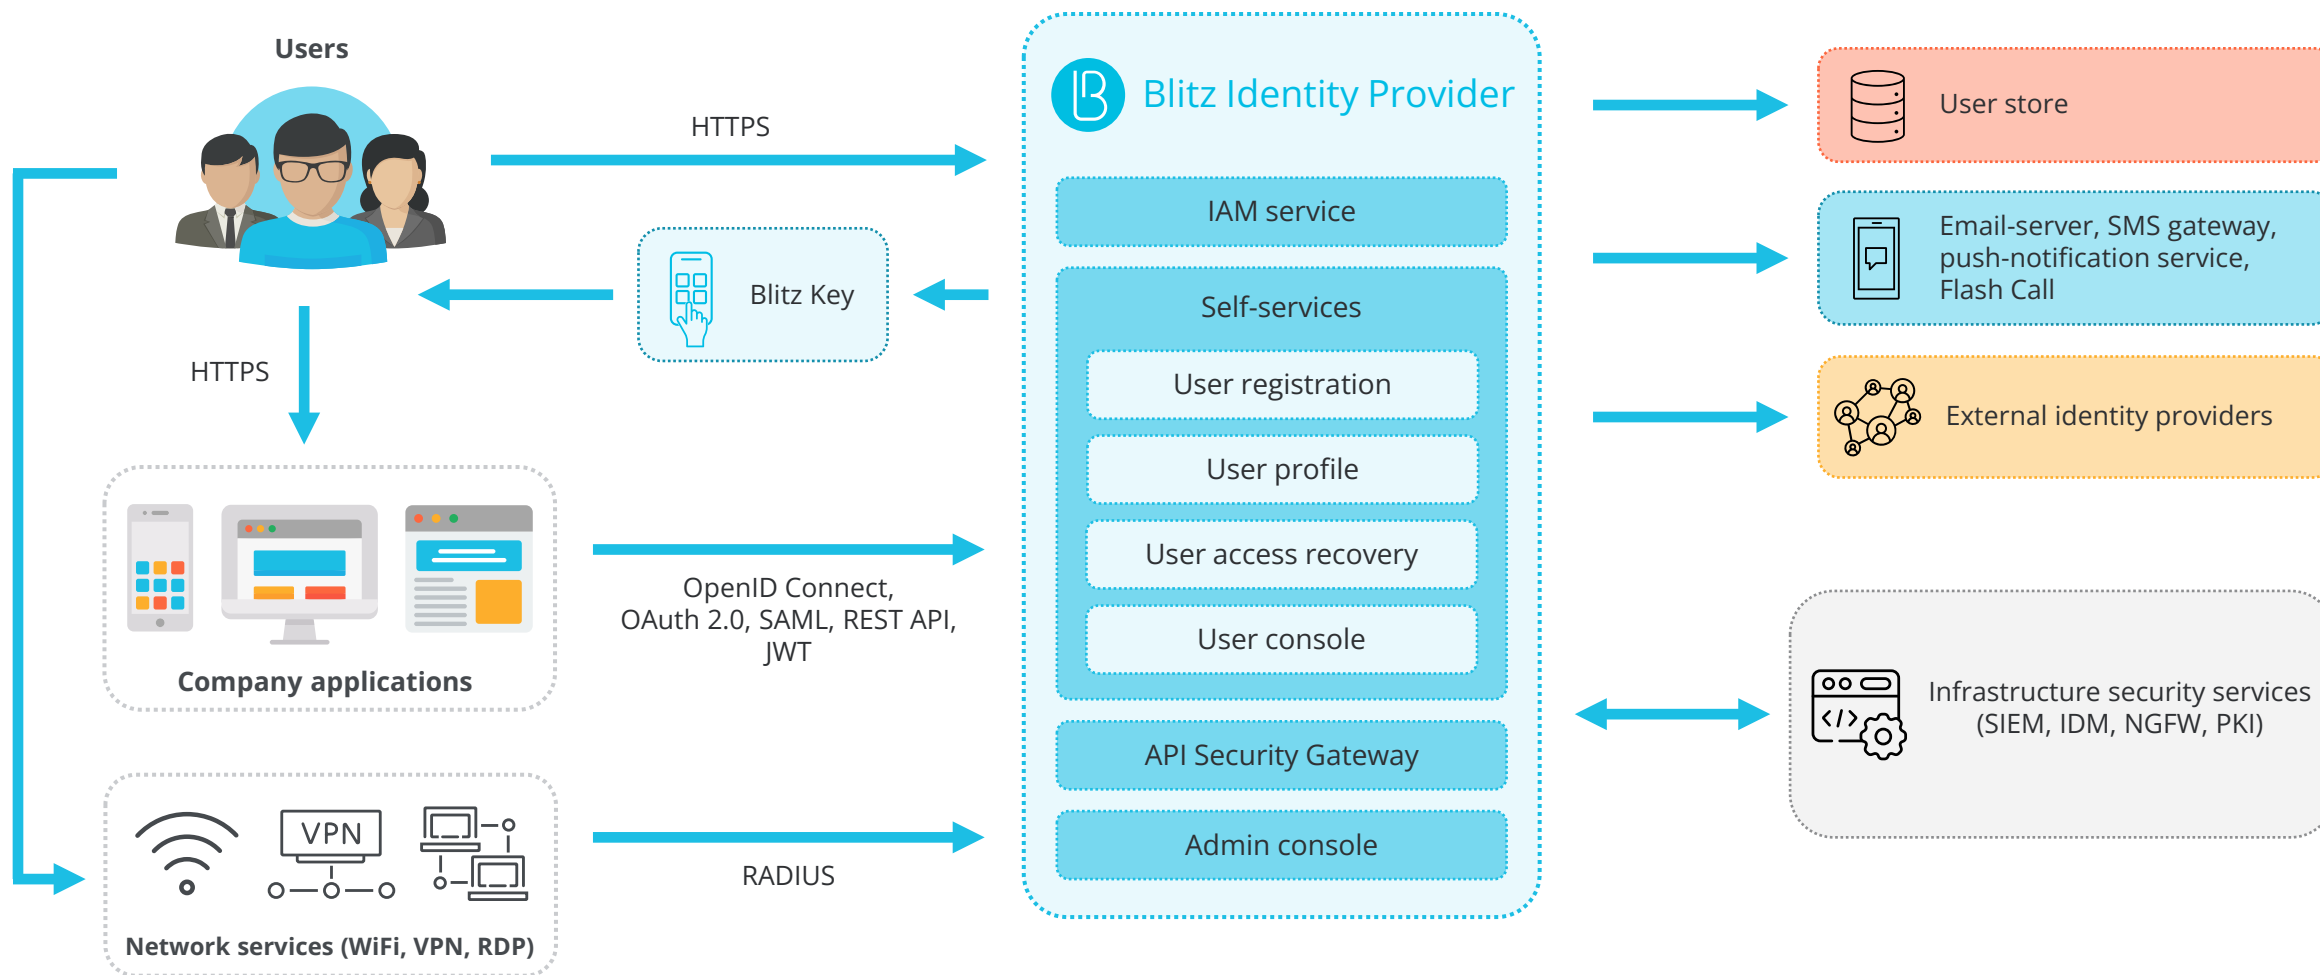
Users

HTTPS

Blitz Key

HTTPS

Company applications

OpenID Connect, OAuth 2.0, SAML, REST API, JWT

VPN

Network services (WiFi, VPN, RDP)

RADIUS

Blitz Identity Provider

IAM service

Self-services

User registration

User profile

User access recovery

User console

API Security Gateway

Admin console

User store

Email-server, SMS gateway, push-notification service, Flash Call

External identity providers

Infrastructure security services (SIEM, IDM, NGFW, PKI)